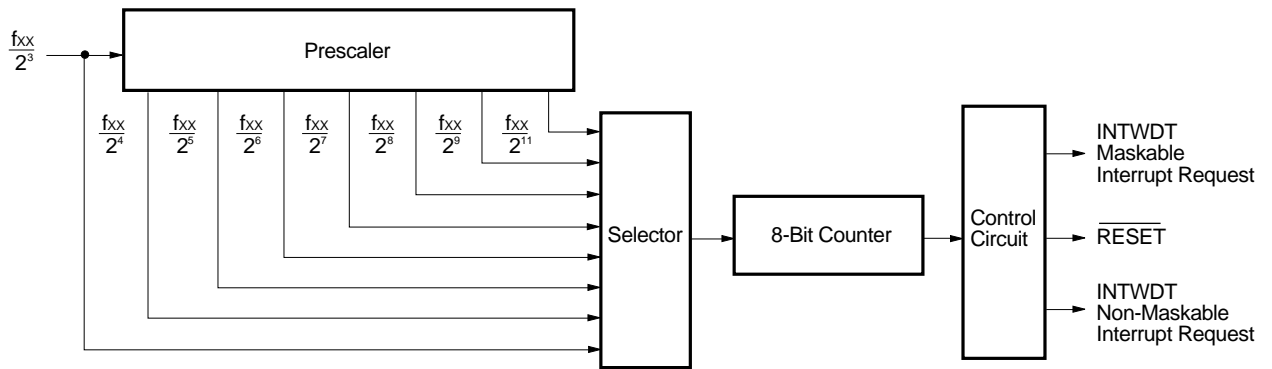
$\frac{f_{XX}}{2^3}$

Prescaler

$\frac{f_{XX}}{2^4}$ $\frac{f_{XX}}{2^5}$ $\frac{f_{XX}}{2^6}$ $\frac{f_{XX}}{2^7}$ $\frac{f_{XX}}{2^8}$ $\frac{f_{XX}}{2^9}$ $\frac{f_{XX}}{2^{11}}$

Selector

8-Bit Counter

Control Circuit

INTWDT Maskable Interrupt Request

$\overline{RESET}$

INTWDT Non-Maskable Interrupt Request